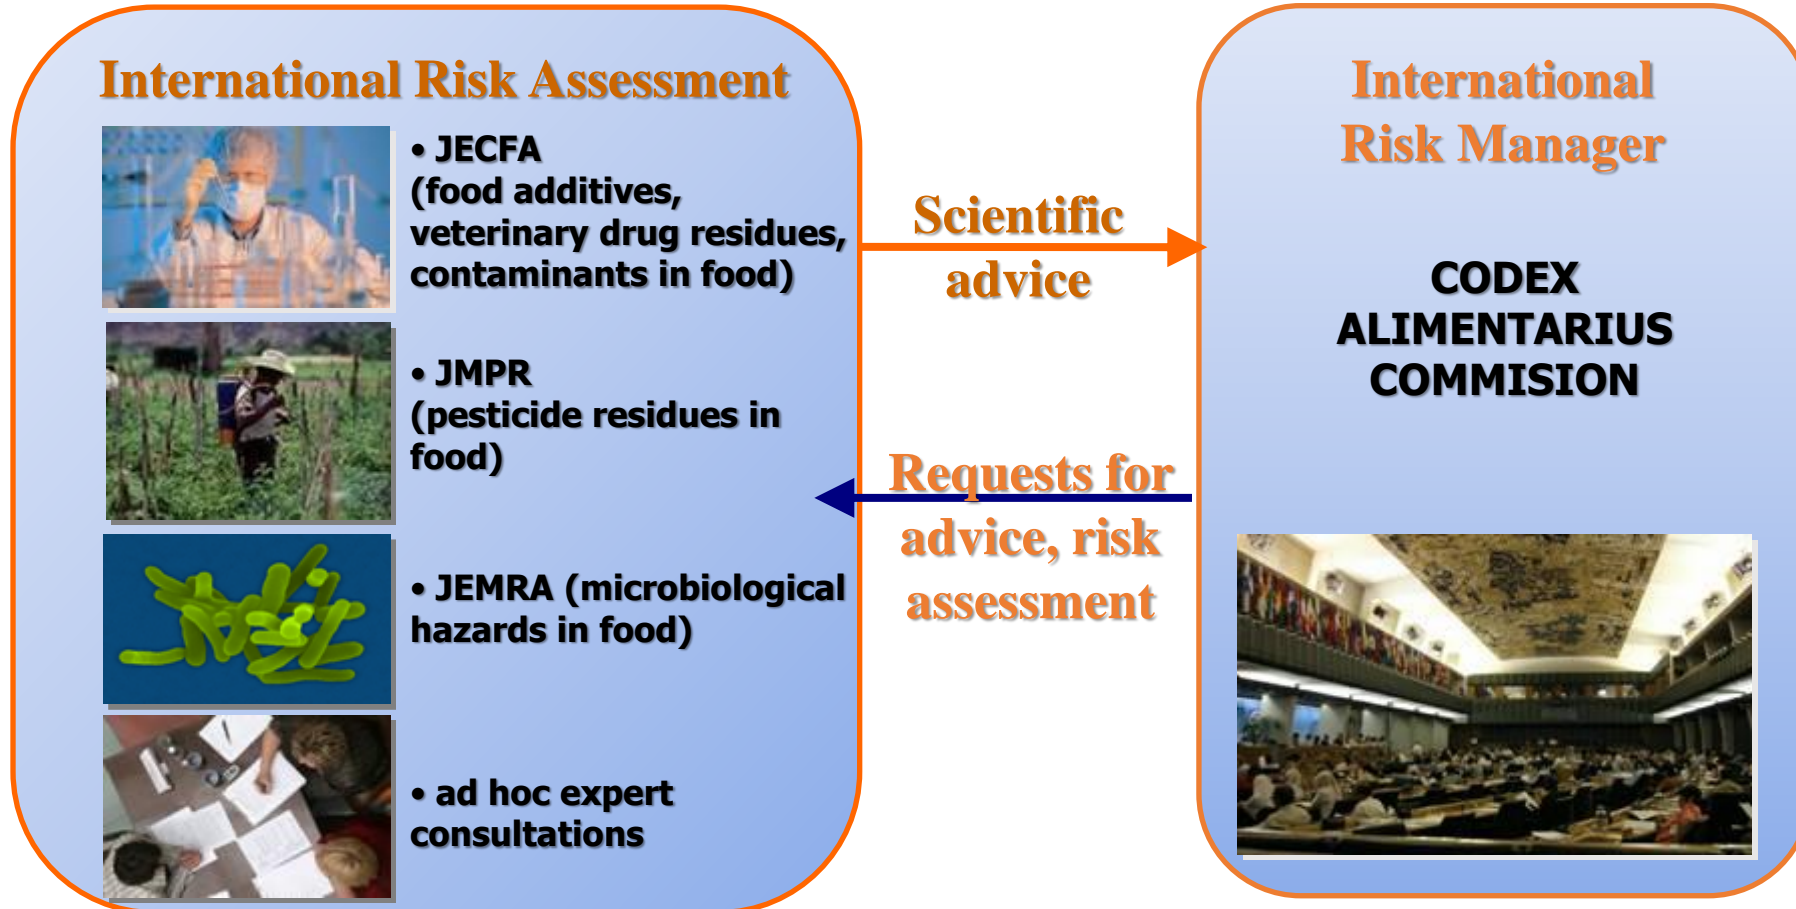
International Risk Assessment

• JECFA (food additives, veterinary drug residues, contaminants in food)

• JMPR (pesticide residues in food)

• JEMRA (microbiological hazards in food)

• ad hoc expert consultations

Scientific advice

Requests for advice, risk assessment

International Risk Manager

CODEX ALIMENTARIUS COMMISION